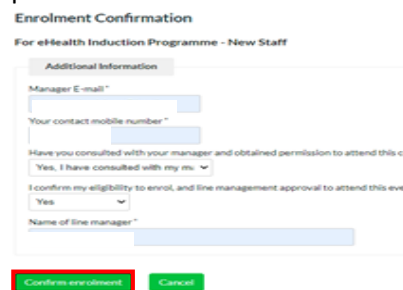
Enrolment Confirmation

For eHealth Induction Programme - New Staff

Additional Information

Manager E-mail *

Your contact mobile number *

Have you consulted with your manager and obtained permission to attend this c

Yes, I have consulted with my m

I confirm my eligibility to enrol, and line management approval to attend this eve

Yes

Name of line manager *

Confirm enrolment

Cancel